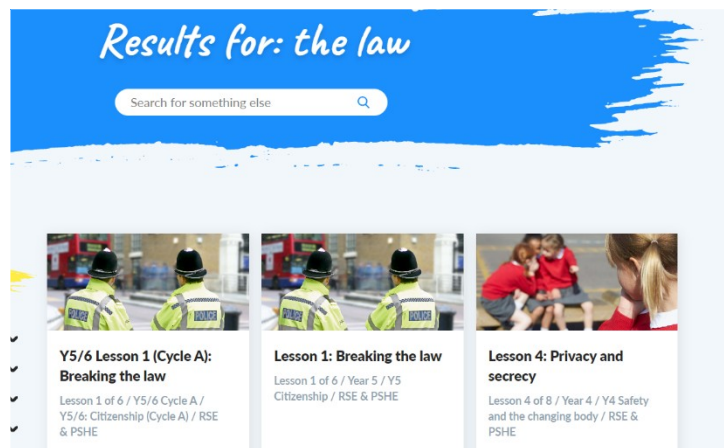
Results for: the law

Search for something else

POLICE POLICE

Y5/6 Lesson 1 (Cycle A): Breaking the law

Lesson 1 of 6 / Y5/6 Cycle A / Y5/6: Citizenship (Cycle A) / RSE & PSHE

POLICE POLICE

Lesson 1: Breaking the law

Lesson 1 of 6 / Year 5 / Y5 Citizenship / RSE & PSHE

Lesson 4: Privacy and secrecy

Lesson 4 of 8 / Year 4 / Y4 Safety and the changing body / RSE & PSHE